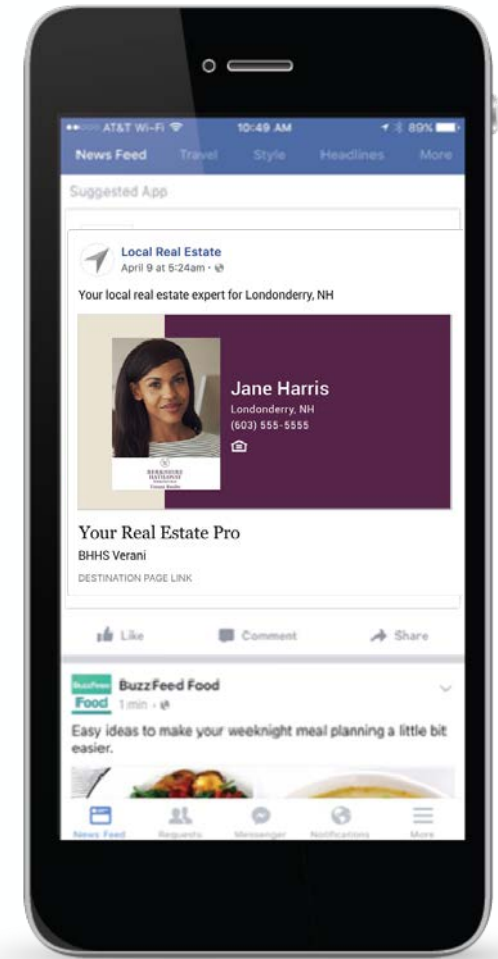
AT&T Wi-Fi 10:49 AM 89%

News Feed Travel Style Headlines More

Suggested App

Local Real Estate
April 9 at 5:24am ·

Your local real estate expert for Londonderry, NH

BERKSHIRE HATHAWAY

Jane Harris
Londonderry, NH
(603) 555-5555

Your Real Estate Pro
BHHS Verani
DESTINATION PAGE LINK

Like Comment Share

BuzzFeed Food
BuzzFeed Food
1 min ·

Easy ideas to make your weeknight meal planning a little bit easier.

News Feed Requests Messenger Notifications More